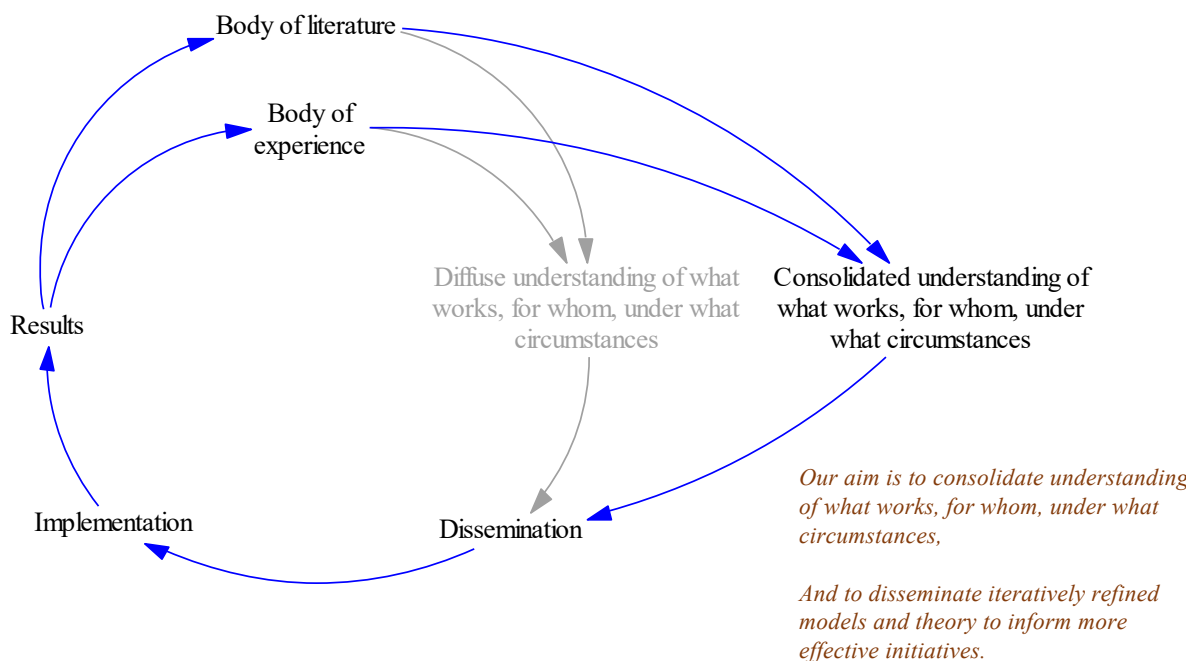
Body of literature

Body of experience

Diffuse understanding of what works, for whom, under what circumstances

Consolidated understanding of what works, for whom, under what circumstances

Results

Implementation

Dissemination

Our aim is to consolidate understanding of what works, for whom, under what circumstances,

And to disseminate iteratively refined models and theory to inform more effective initiatives.